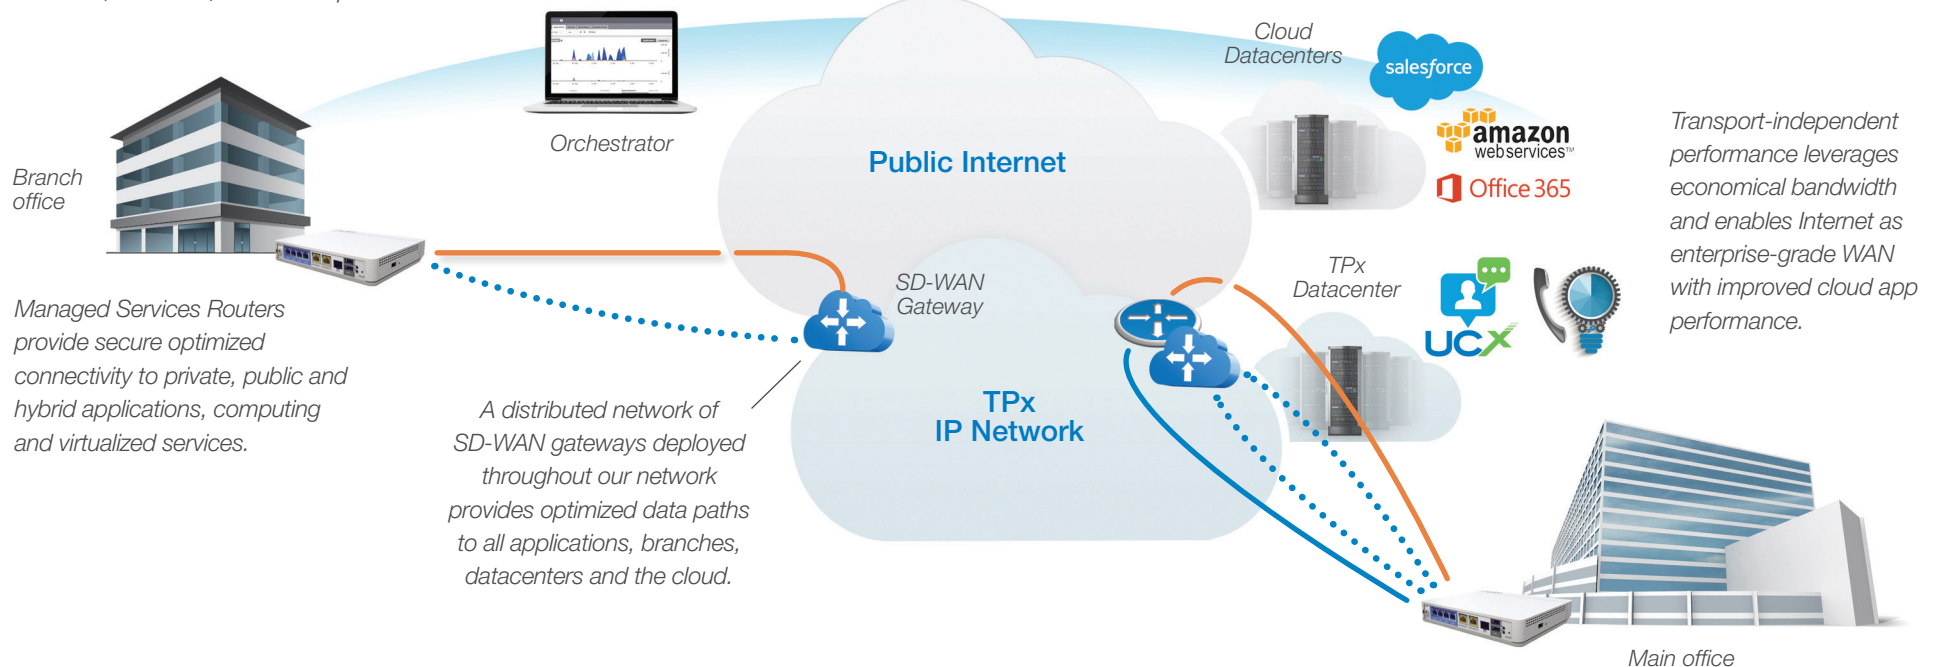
Orchestrator

Cloud Datacenters

salesforce

amazon webservices™

Office 365

Public Internet

Branch office

Managed Services Routers provide secure optimized connectivity to private, public and hybrid applications, computing and virtualized services.

SD-WAN Gateway

TPx Datacenter

UCX

Transport-independent performance leverages economical bandwidth and enables Internet as enterprise-grade WAN with improved cloud app performance.

A distributed network of SD-WAN gateways deployed throughout our network provides optimized data paths to all applications, branches, datacenters and the cloud.

TPx IP Network

Main office